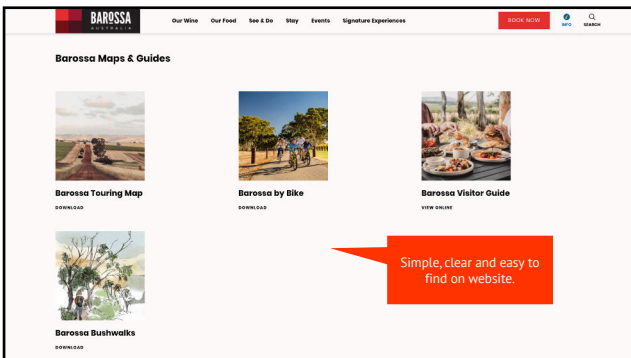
BAROSSA
AUSTRALIA

Our Wine Our Food See & Do Stay Events Signature Experiences BOOK NOW INFO SEARCH

Barossa Maps & Guides

Barossa Touring Map
DOWNLOAD

Barossa by Bike
DOWNLOAD

Barossa Visitor Guide
VIEW ONLINE

Barossa Bushwalks
DOWNLOAD

Simple, clear and easy to find on website.